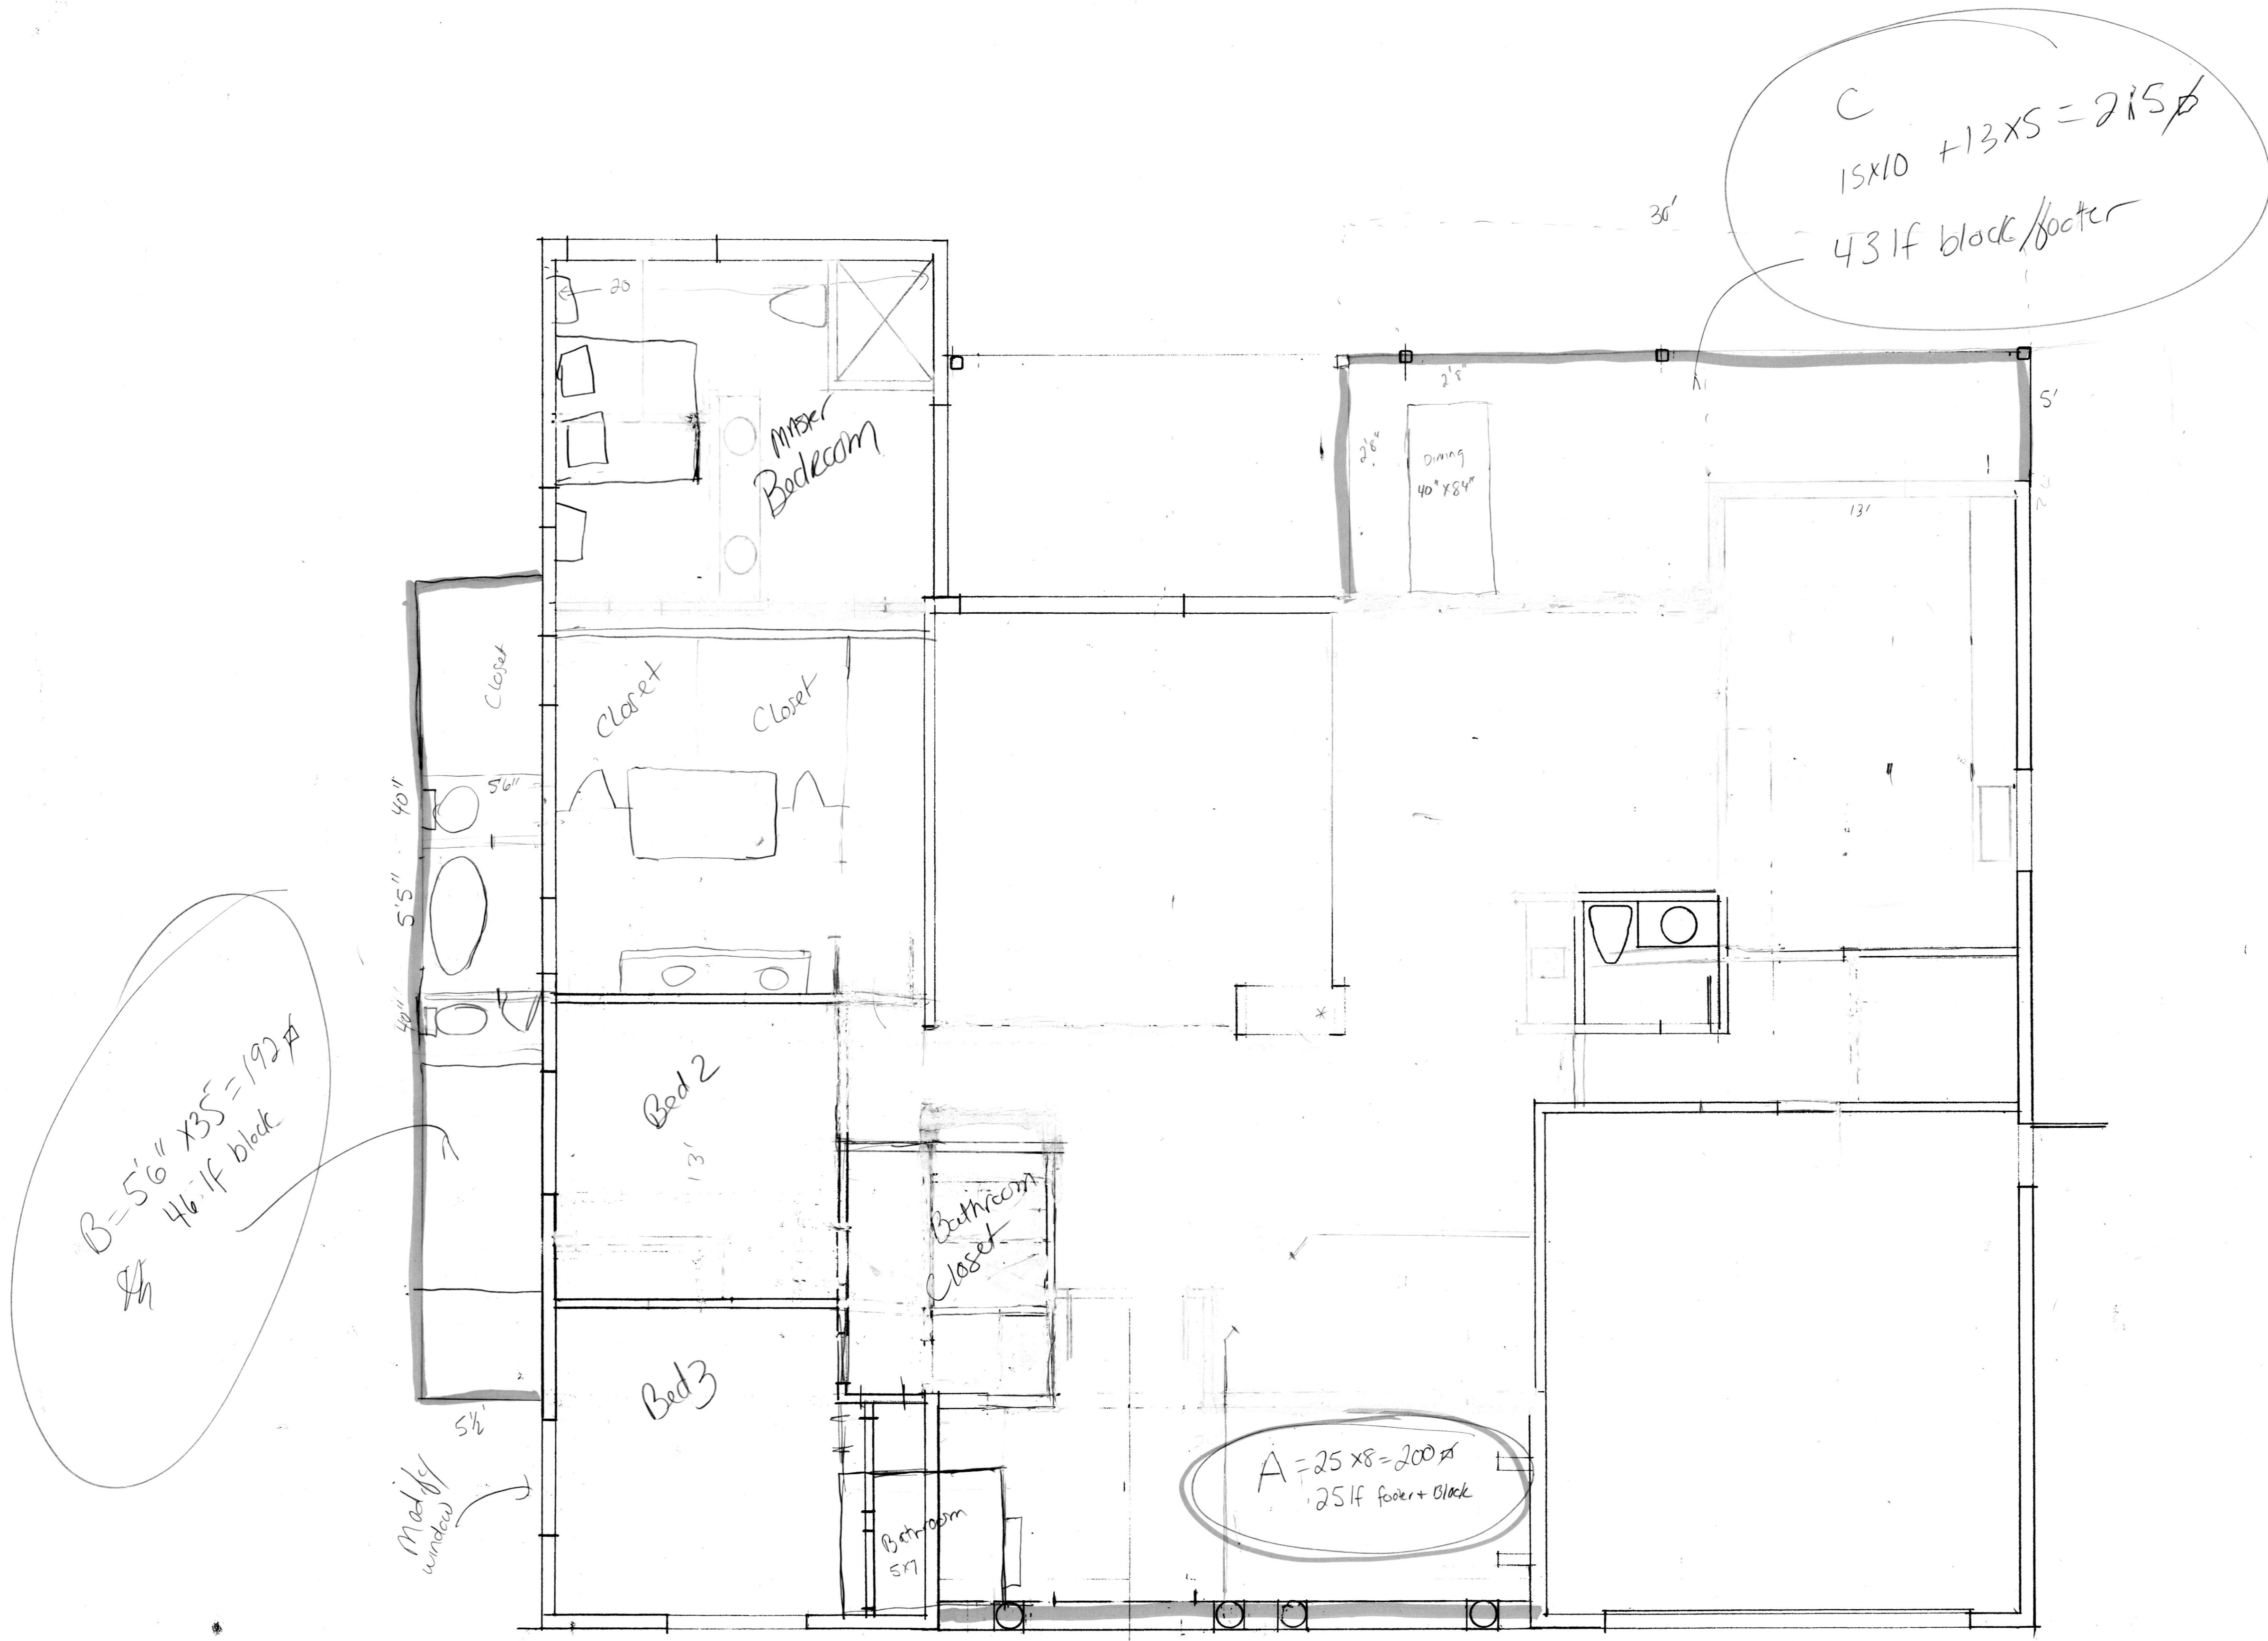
C
15x10 +13x5 = 215ϕ
43 lf block/footer

30'

20

Master Bedroom

2'8"

2'8"

Dining
40"x84"

5'

13'

Closet

Closet

Closet

40"

5'6"

5'5"

40"

B = 5'6" x 35 = 192ϕ
46 lf block

Bed 2

13'

Bathroom Closet

Bed3

5½'

Modify window

Bathroom
5x7

A = 25 x 8 = 200ϕ
25 lf footer + Block